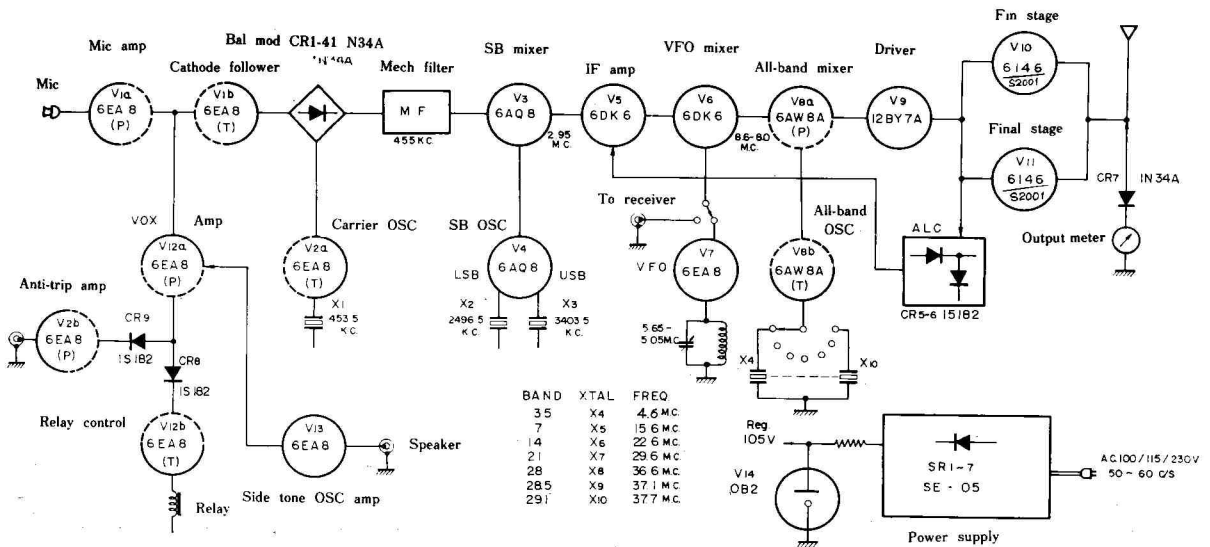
Mic amp
Cathode follower
Bal mod CR1-41 N34A
1N34A
Mech filter
SB mixer
IF amp
VFO mixer
All-band mixer
Driver
Fin stage

Mic
$V_{1a}$
6EA8
(P)
$V_{1b}$
6EA8
(T)
MF
455KC.
$V_3$
6AQ8
2.95 M.C.
$V_5$
6DK6
$V_6$
6DK6
8.6-8.0 MC.
$V_{8a}$
6AW8A
(P)
$V_9$
12BY7A
$V_{10}$
6146
S2001
Final stage
$V_{11}$
6146
S2001
CR7
1N34A
Output meter

VOX
Amp
$V_{12a}$
6EA8
(P)
Carrier OSC
$V_{2a}$
6EA8
(T)
X1
453.5 K.C.
SB OSC
$V_4$
6AQ8
LSB
USB
X2
2496.5 K.C.
X3
3403.5 K.C.
To receiver
VFO
$V_7$
6EA8
5.65-5.05MC
All-band OSC
$V_{8b}$
6AW8A
(T)
X4
X10
ALC
CR5-6 1S182

Anti-trip amp
$V_{2b}$
6EA8
(P)
CR9
1S182
CR8
1S182
Relay control
$V_{12b}$
6EA8
(T)
Relay
$V_{13}$
6EA8
Speaker
Side tone OSC amp

| BAND | XTAL | FREQ. |
|---|---|---|
| 3.5 | X4 | 4.6 M.C. |
| 7 | X5 | 15.6 M.C. |
| 14 | X6 | 22.6 M.C. |
| 21 | X7 | 29.6 M.C. |
| 28 | X8 | 36.6 M.C. |
| 28.5 | X9 | 37.1 M.C. |
| 29.1 | X10 | 37.7 M.C. |

Reg
105V
$V_{14}$
OB2
SR1~7
SE-05
AC100/115/230V
50~60 C/S
Power supply